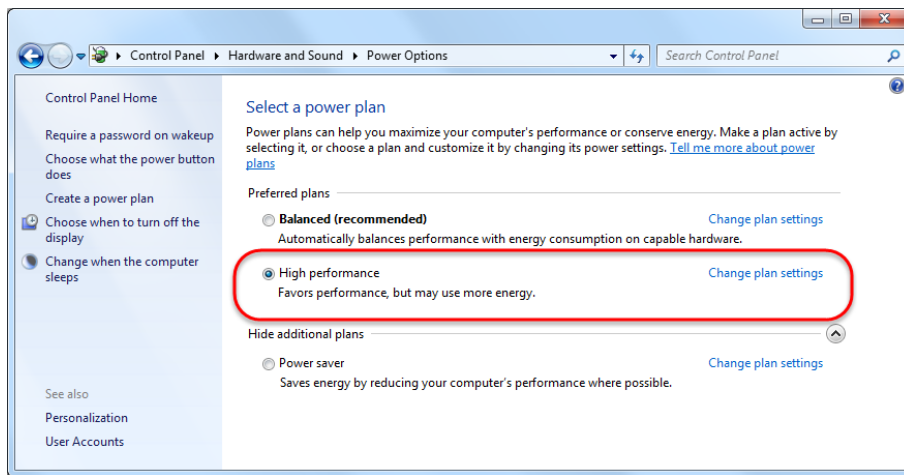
Control Panel ▸ Hardware and Sound ▸ Power Options

Search Control Panel

Control Panel Home

Require a password on wakeup

Choose what the power button does

Create a power plan

Choose when to turn off the display

Change when the computer sleeps

See also

Personalization

User Accounts

Select a power plan

Power plans can help you maximize your computer's performance or conserve energy. Make a plan active by selecting it, or choose a plan and customize it by changing its power settings. Tell me more about power plans

Preferred plans

Balanced (recommended)

Change plan settings

Automatically balances performance with energy consumption on capable hardware.

High performance

Change plan settings

Favors performance, but may use more energy.

Hide additional plans

Power saver

Change plan settings

Saves energy by reducing your computer's performance where possible.